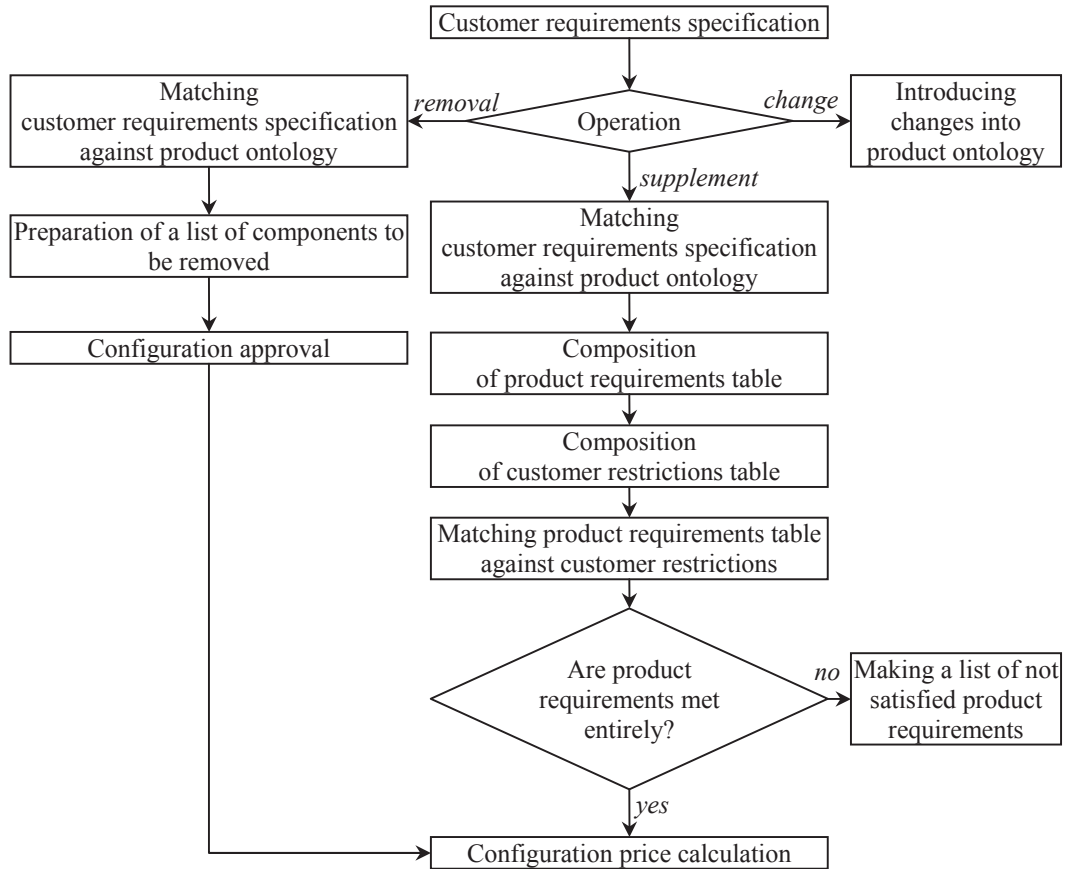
Customer requirements specification

removal

Operation

change

Matching customer requirements specification against product ontology

Introducing changes into product ontology

supplement

Preparation of a list of components to be removed

Matching customer requirements specification against product ontology

Configuration approval

Composition of product requirements table

Composition of customer restrictions table

Matching product requirements table against customer restrictions

Are product requirements met entirely?

no

Making a list of not satisfied product requirements

yes

Configuration price calculation